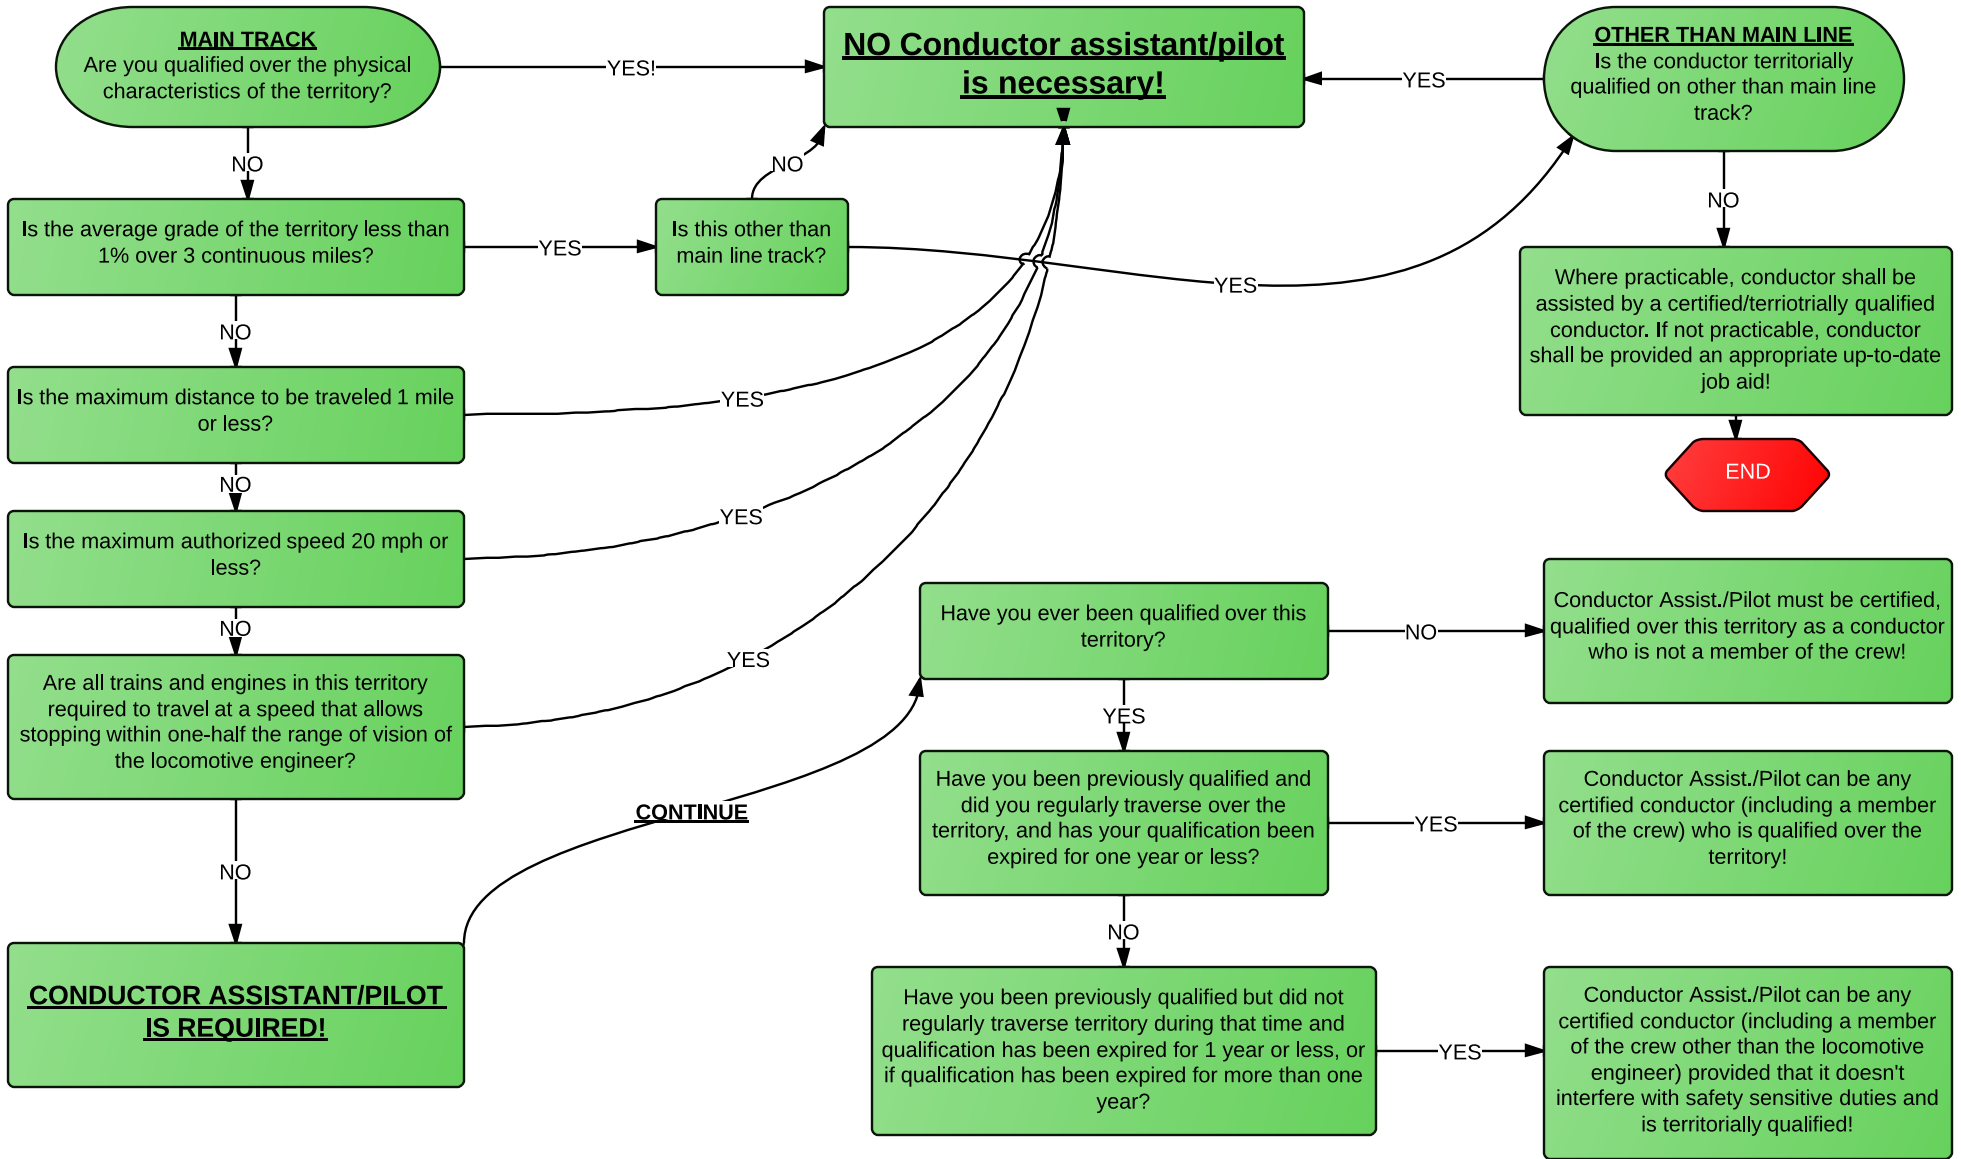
MAIN TRACK
Are you qualified over the physical characteristics of the territory?

YES!

NO Conductor assistant/pilot is necessary!

YES

OTHER THAN MAIN LINE
Is the conductor territorially qualified on other than main line track?

NO

Is the average grade of the territory less than 1% over 3 continuous miles?

YES

Is this other than main line track?

NO

YES

NO

Where practicable, conductor shall be assisted by a certified/terriotrially qualified conductor. If not practicable, conductor shall be provided an appropriate up-to-date job aid!

NO

Is the maximum distance to be traveled 1 mile or less?

YES

END

NO

Is the maximum authorized speed 20 mph or less?

YES

NO

Have you ever been qualified over this territory?

NO

Conductor Assist./Pilot must be certified, qualified over this territory as a conductor who is not a member of the crew!

Are all trains and engines in this territory required to travel at a speed that allows stopping within one-half the range of vision of the locomotive engineer?

YES

YES

Have you been previously qualified and did you regularly traverse over the territory, and has your qualification been expired for one year or less?

YES

Conductor Assist./Pilot can be any certified conductor (including a member of the crew) who is qualified over the territory!

CONTINUE

NO

NO

CONDUCTOR ASSISTANT/PILOT IS REQUIRED!

Have you been previously qualified but did not regularly traverse territory during that time and qualification has been expired for 1 year or less, or if qualification has been expired for more than one year?

YES

Conductor Assist./Pilot can be any certified conductor (including a member of the crew other than the locomotive engineer) provided that it doesn't interfere with safety sensitive duties and is territorially qualified!